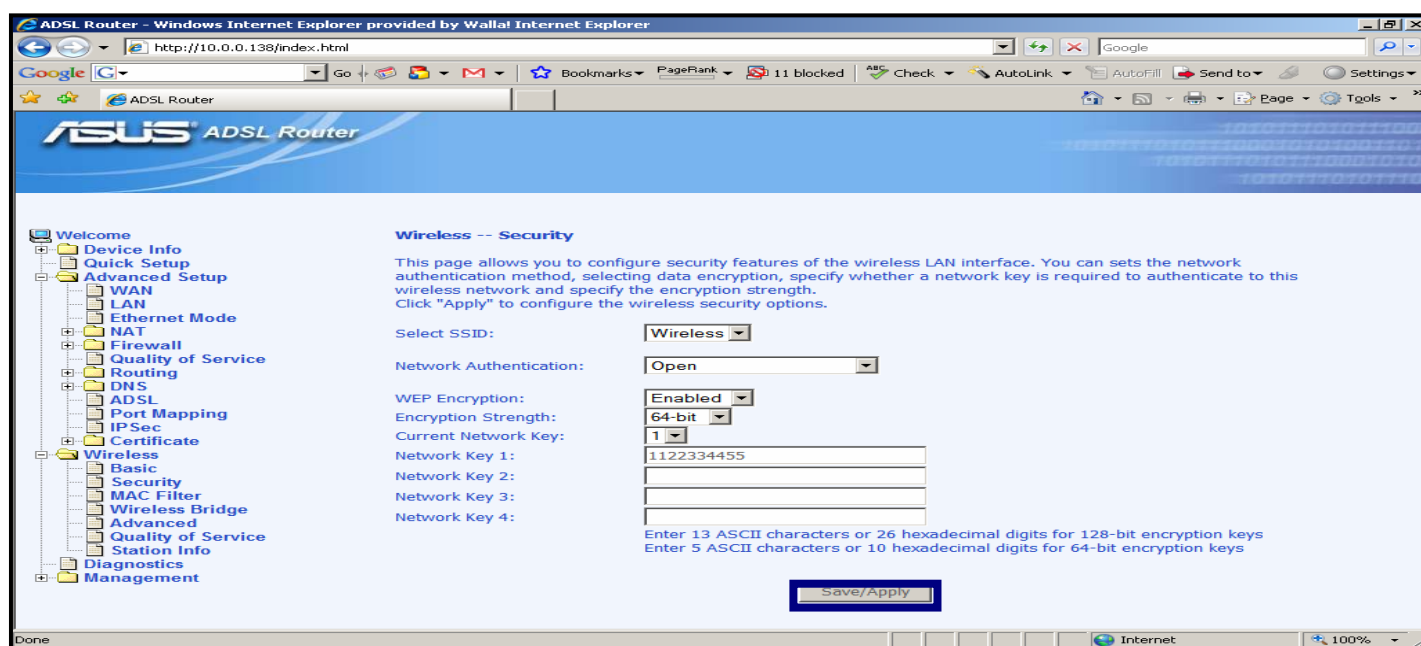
ADSL Router - Windows Internet Explorer provided by Walla! Internet Explorer

http://10.0.0.138/index.html

Google

Google G Go Bookmarks PageRank 11 blocked Check AutoLink AutoFill Send to Settings

ADSL Router

Page Tools

ASUS ADSL Router

Welcome
Device Info
Quick Setup
Advanced Setup
WAN
LAN
Ethernet Mode
NAT
Firewall
Quality of Service
Routing
DNS
ADSL
Port Mapping
IPSec
Certificate
Wireless
Basic
Security
MAC Filter
Wireless Bridge
Advanced
Quality of Service
Station Info
Diagnostics
Management

Wireless -- Security

This page allows you to configure security features of the wireless LAN interface. You can sets the network authentication method, selecting data encryption, specify whether a network key is required to authenticate to this wireless network and specify the encryption strength.
Click "Apply" to configure the wireless security options.

Select SSID: Wireless

Network Authentication: Open

WEP Encryption: Enabled
Encryption Strength: 64-bit
Current Network Key: 1
Network Key 1: 1122334455
Network Key 2:
Network Key 3:
Network Key 4:
Enter 13 ASCII characters or 26 hexadecimal digits for 128-bit encryption keys
Enter 5 ASCII characters or 10 hexadecimal digits for 64-bit encryption keys

Save/Apply

Done

Internet

100%